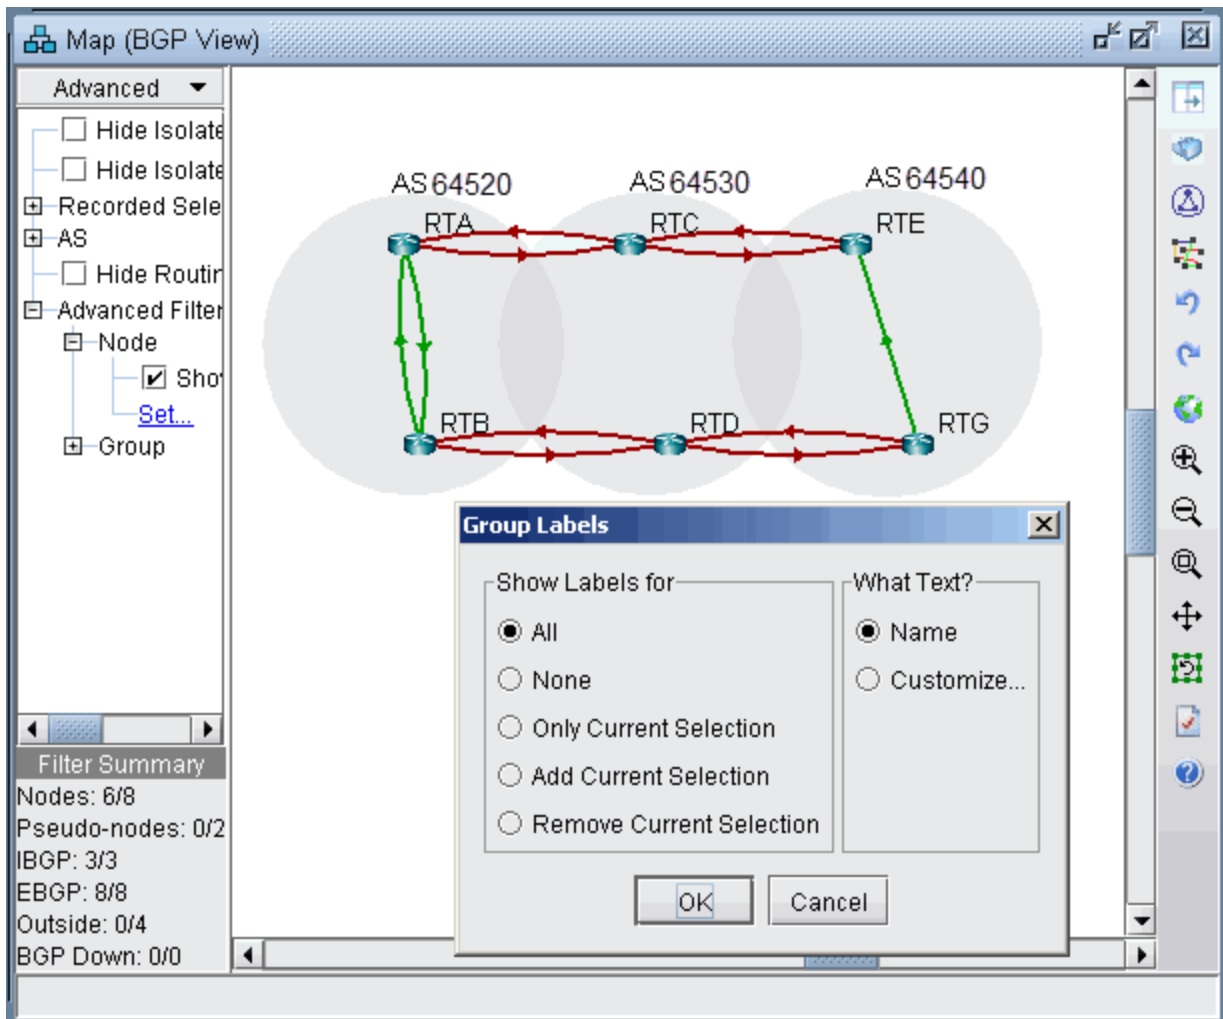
Map (BGP View)

Advanced

Hide Isolate
Hide Isolate
Recorded Sele
AS
Hide Routir
Advanced Filter
Node
Sho
Set...
Group

Filter Summary
Nodes: 6/8
Pseudo-nodes: 0/2
IBGP: 3/3
EBGP: 8/8
Outside: 0/4
BGP Down: 0/0

AS 64520
AS 64530
AS 64540
RTA
RTC
RTE
RTB
RTD
RTG

Group Labels

Show Labels for
All
None
Only Current Selection
Add Current Selection
Remove Current Selection

What Text?
Name
Customize...

OK
Cancel